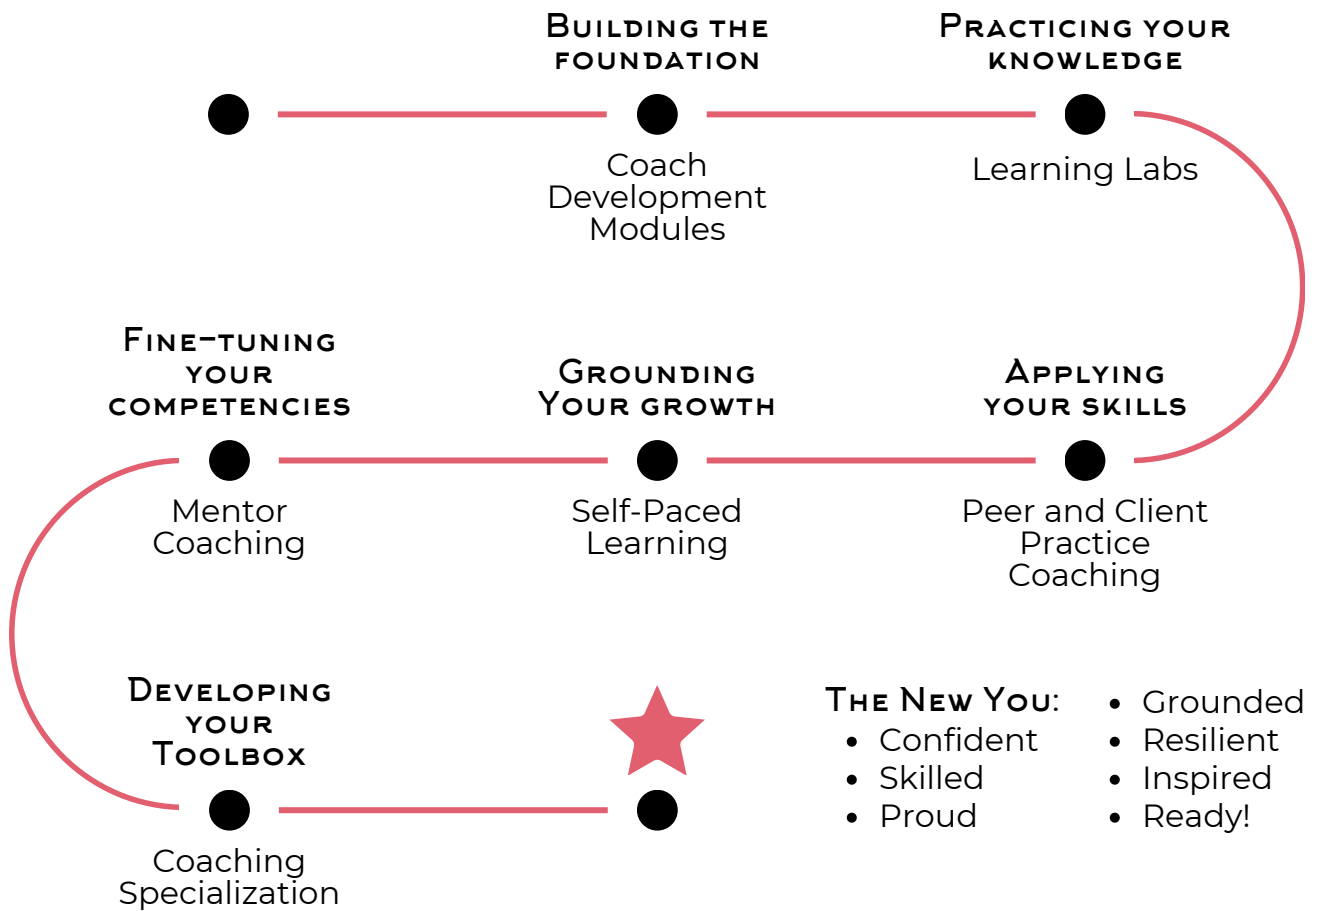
Building the foundation

Coach Development Modules

Practicing your knowledge

Learning Labs

Fine-tuning your competencies

Mentor Coaching

Grounding Your growth

Self-Paced Learning

Applying your skills

Peer and Client Practice Coaching

Developing your Toolbox

Coaching Specialization

The New You:
- Confident
- Skilled
- Proud
- Grounded
- Resilient
- Inspired
- Ready!